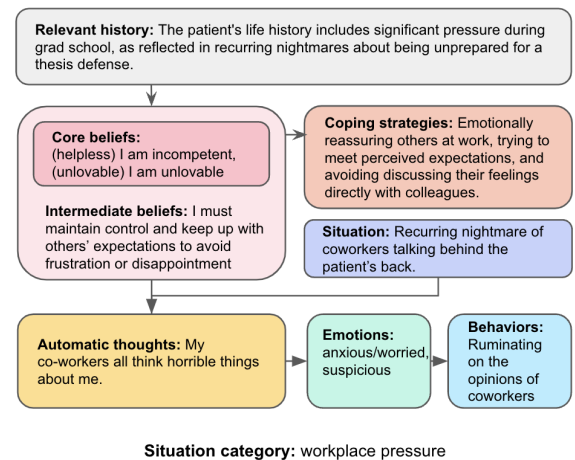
**Relevant history:** The patient's life history includes significant pressure during grad school, as reflected in recurring nightmares about being unprepared for a thesis defense.

**Core beliefs:** (helpless) I am incompetent, (unlovable) I am unlovable

**Intermediate beliefs:** I must maintain control and keep up with others' expectations to avoid frustration or disappointment

**Coping strategies:** Emotionally reassuring others at work, trying to meet perceived expectations, and avoiding discussing their feelings directly with colleagues.

**Situation:** Recurring nightmare of coworkers talking behind the patient's back.

**Automatic thoughts:** My co-workers all think horrible things about me.

**Emotions:** anxious/worried, suspicious

**Behaviors:** Ruminating on the opinions of coworkers

**Situation category:** workplace pressure